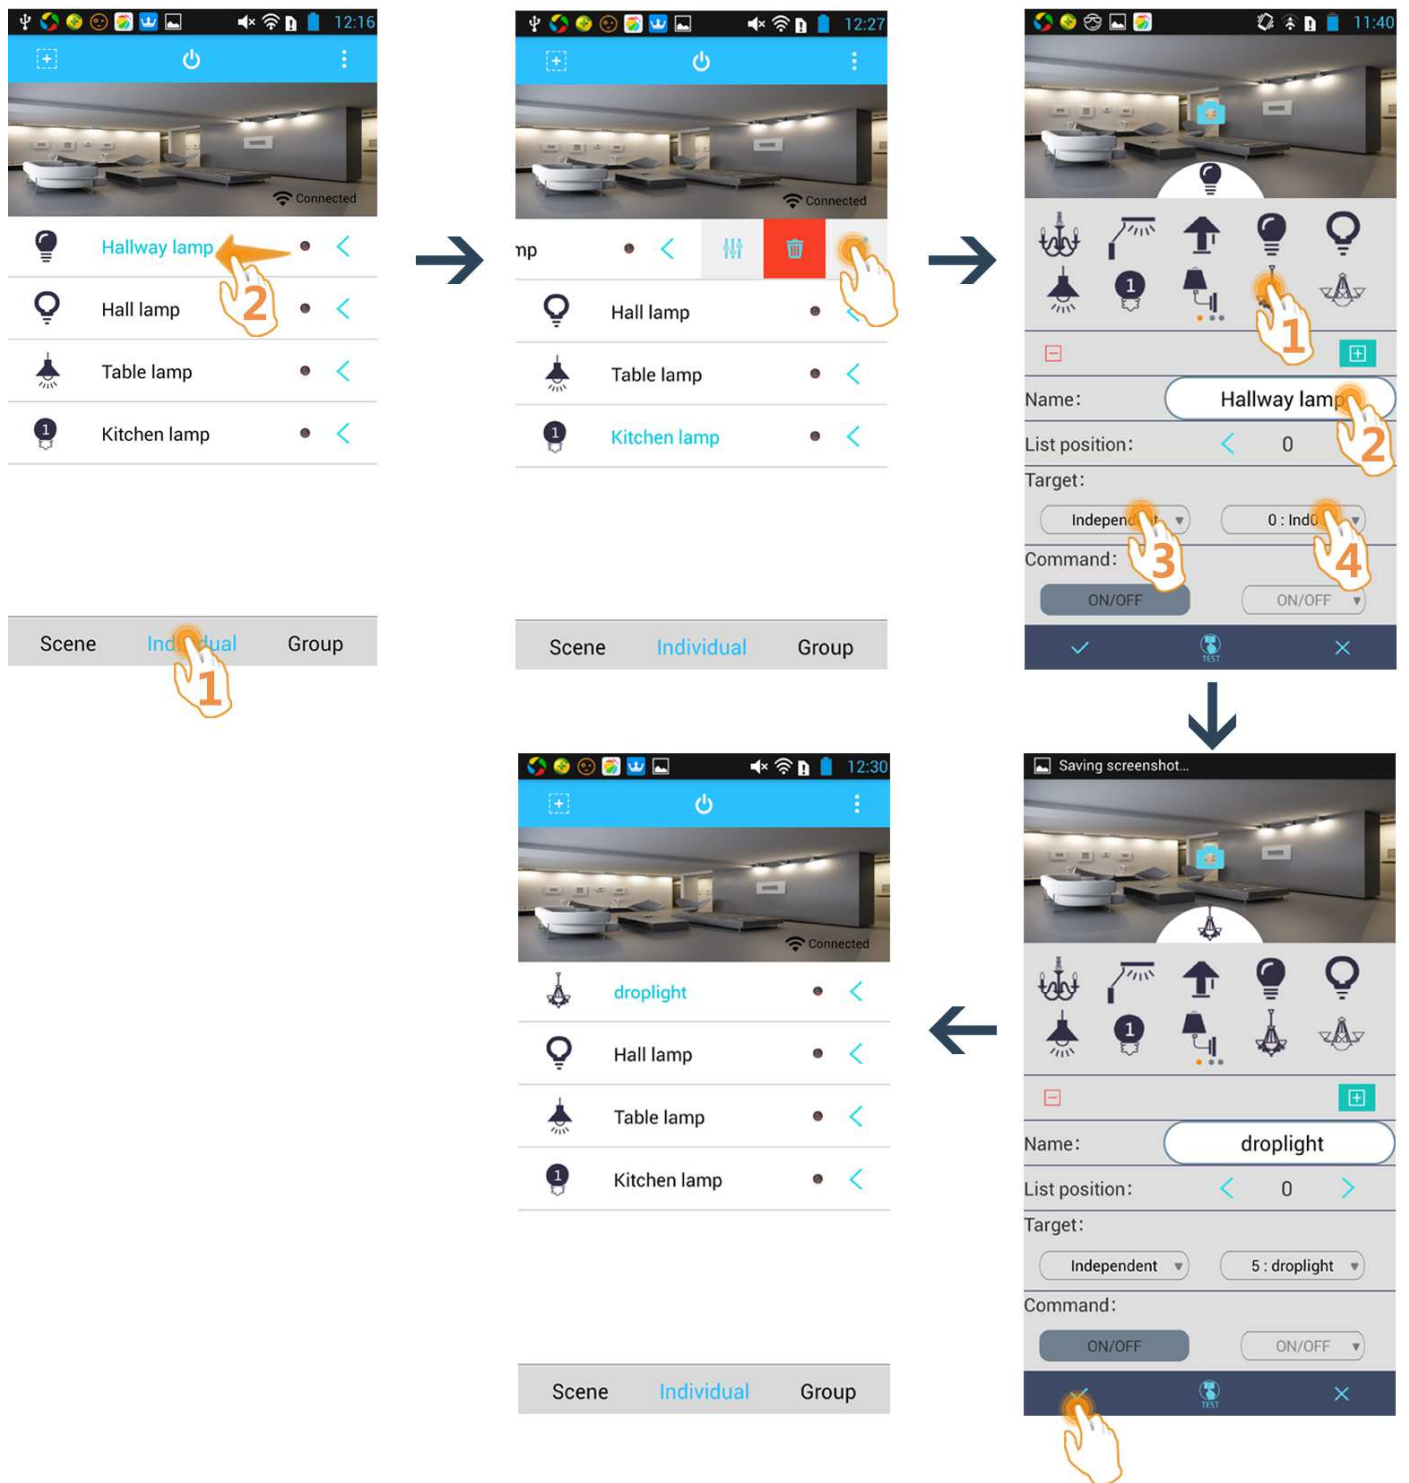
12:16

Connected

Hallway lamp

2

Hall lamp

Table lamp

Kitchen lamp

Scene Individual Group

1

12:27

Connected

mp

Hall lamp

Table lamp

Kitchen lamp

Scene Individual Group

11:40

1

1

Name: Hallway lamp

2

List position: 0

Target:

Independ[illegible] 3

0 : Ind0 4

Command:

ON/OFF ON/OFF

TEST

Saving screenshot...

1

Name: droplight

List position: 0

Target:

Independent 5 : droplight

Command:

ON/OFF ON/OFF

TEST

12:30

Connected

droplight

Hall lamp

Table lamp

Kitchen lamp

Scene Individual Group